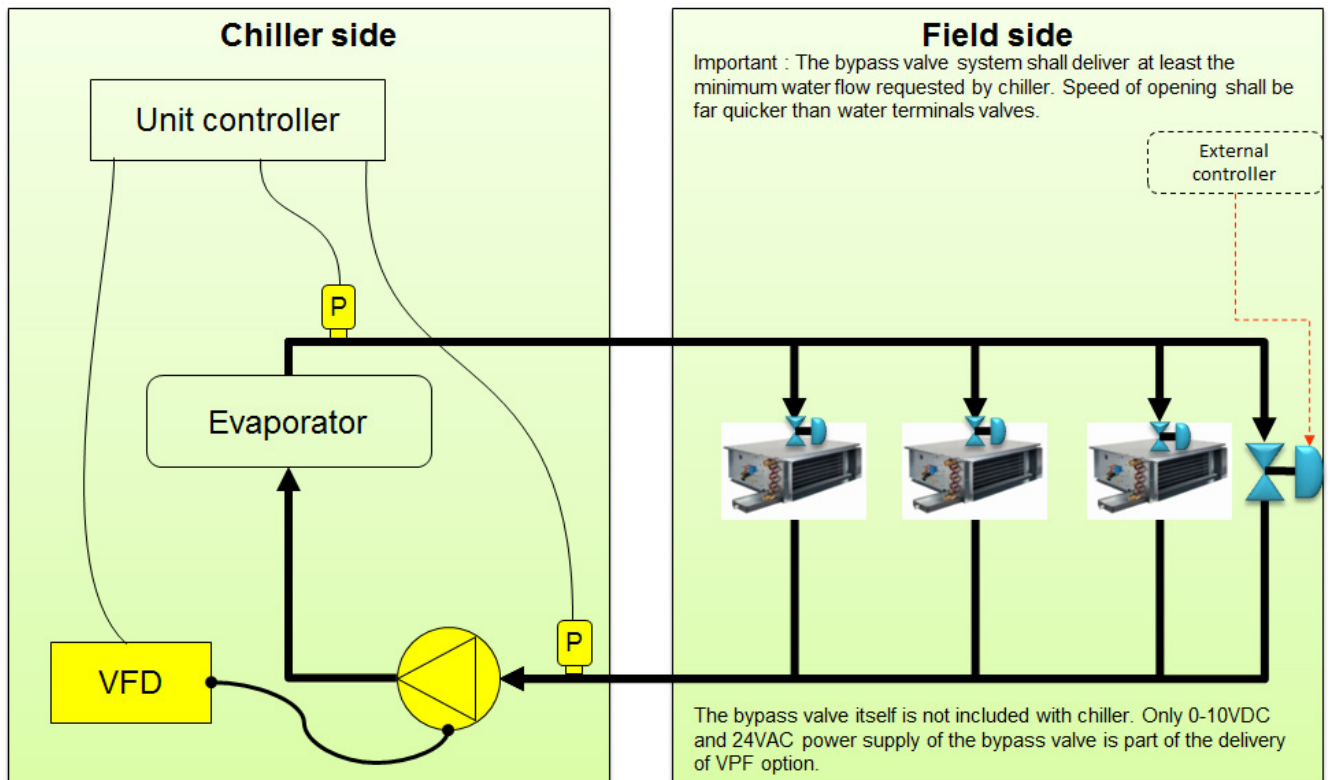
Chiller side

Unit controller

P

Evaporator

P

VFD

Field side

Important : The bypass valve system shall deliver at least the minimum water flow requested by chiller. Speed of opening shall be far quicker than water terminals valves.

External controller

The bypass valve itself is not included with chiller. Only 0-10VDC and 24VAC power supply of the bypass valve is part of the delivery of VPF option.